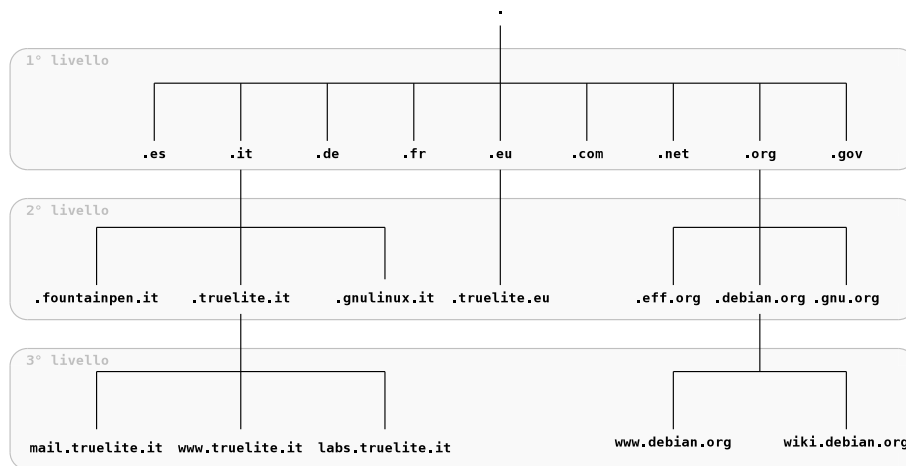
.

1° livello

.es .it .de .fr .eu .com .net .org .gov

2° livello

.fountainpen.it .truelite.it .gnulinux.it .truelite.eu .eff.org .debian.org .gnu.org

3° livello

mail.truelite.it www.truelite.it labs.truelite.it www.debian.org wiki.debian.org